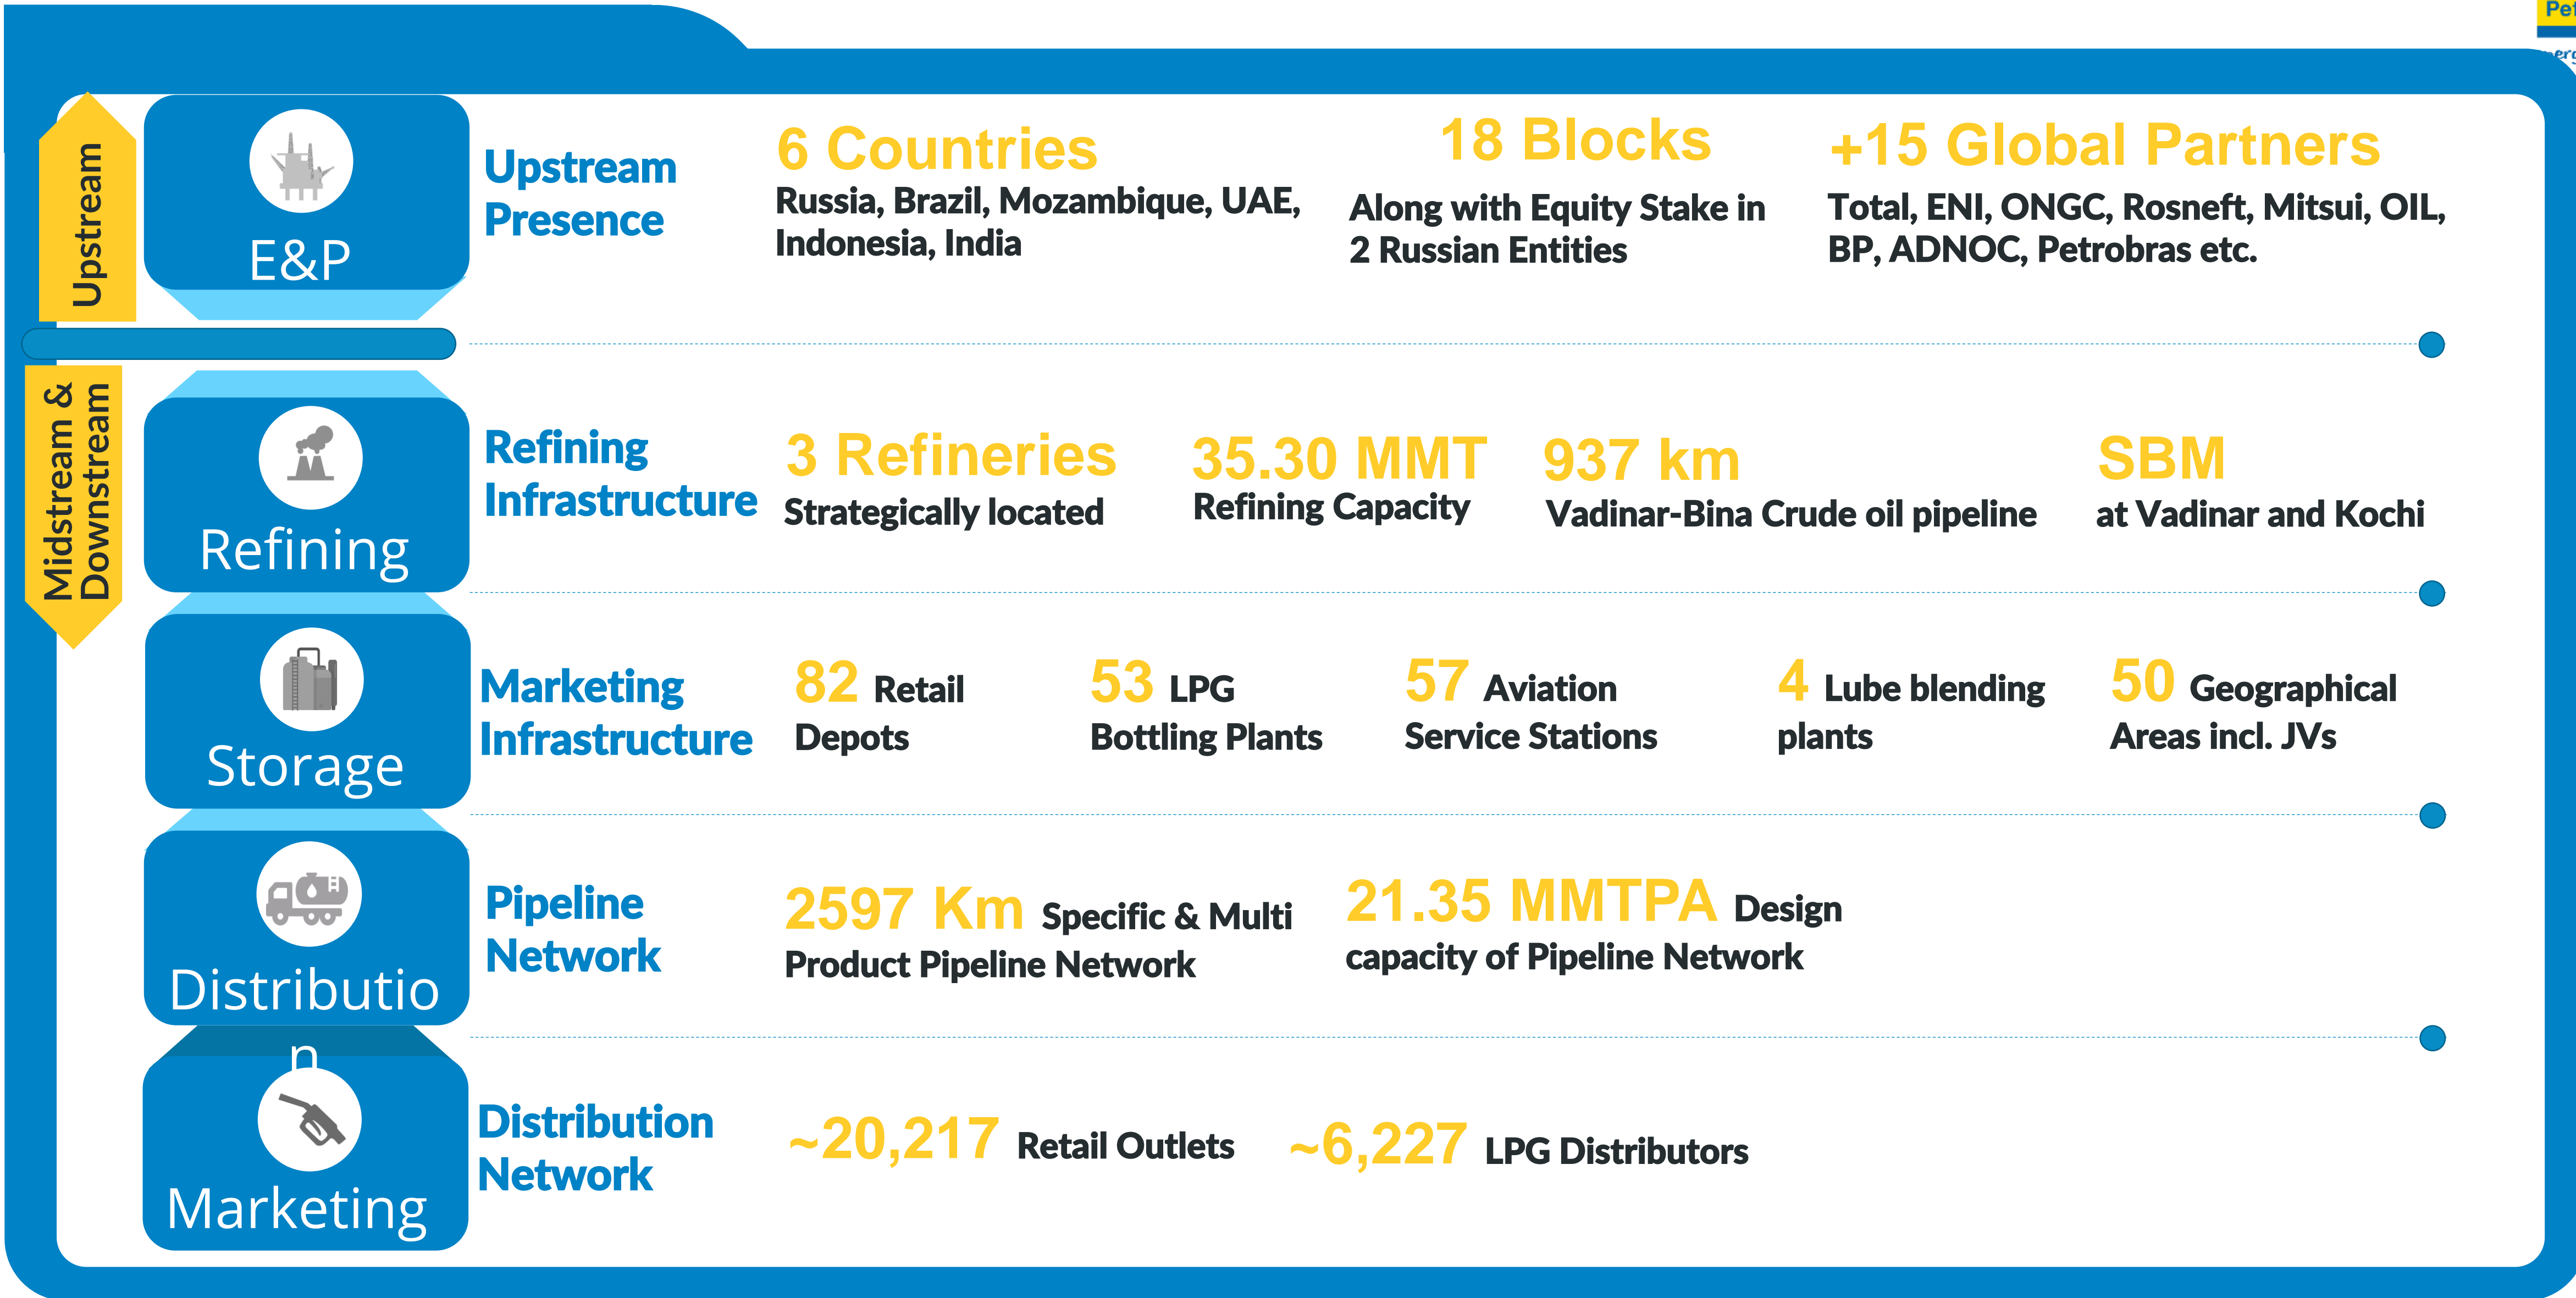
Upstream

E&P

Upstream Presence

6 Countries
Russia, Brazil, Mozambique, UAE, Indonesia, India

18 Blocks
Along with Equity Stake in 2 Russian Entities

+15 Global Partners
Total, ENI, ONGC, Rosneft, Mitsui, OIL, BP, ADNOC, Petrobras etc.

Midstream & Downstream

Refining

Refining Infrastructure

3 Refineries
Strategically located

35.30 MMT
Refining Capacity

937 km
Vadinar-Bina Crude oil pipeline

SBM
at Vadinar and Kochi

Storage

Marketing Infrastructure

82 Retail Depots

53 LPG Bottling Plants

57 Aviation Service Stations

4 Lube blending plants

50 Geographical Areas incl. JVs

Distributio n

Pipeline Network

2597 Km Specific & Multi Product Pipeline Network

21.35 MMTPA Design capacity of Pipeline Network

Marketing

Distribution Network

~20,217 Retail Outlets

~6,227 LPG Distributors